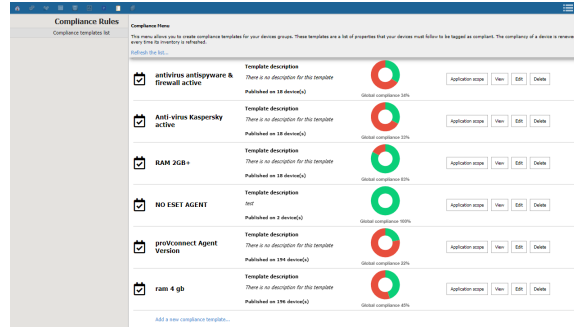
Compliance Rules
Compliance templates list

Compliance Menu:
This menu allows you to create compliance templates for your devices groups. These templates are a list of properties that your devices must follow to be tagged as compliant. The compliancy of a device is renewed every time its inventory is refreshed.
Refresh the list...

antivirus antispyware & firewall active
Template description
There is no description for this template
Published on 18 device(s)
Global compliance 34%
Application scope
View
Edit
Delete

Anti-virus Kaspersky active
Template description
There is no description for this template
Published on 18 device(s)
Global compliance 33%
Application scope
View
Edit
Delete

RAM 2GB+
Template description
There is no description for this template
Published on 18 device(s)
Global compliance 83%
Application scope
View
Edit
Delete

NO ESET AGENT
Template description
test
Published on 2 device(s)
Global compliance 100%
Application scope
View
Edit
Delete

proVconnect Agent Version
Template description
There is no description for this template
Published on 194 device(s)
Global compliance 32%
Application scope
View
Edit
Delete

ram 4 gb
Template description
There is no description for this template
Published on 196 device(s)
Global compliance 45%
Application scope
View
Edit
Delete

Add a new compliance template...